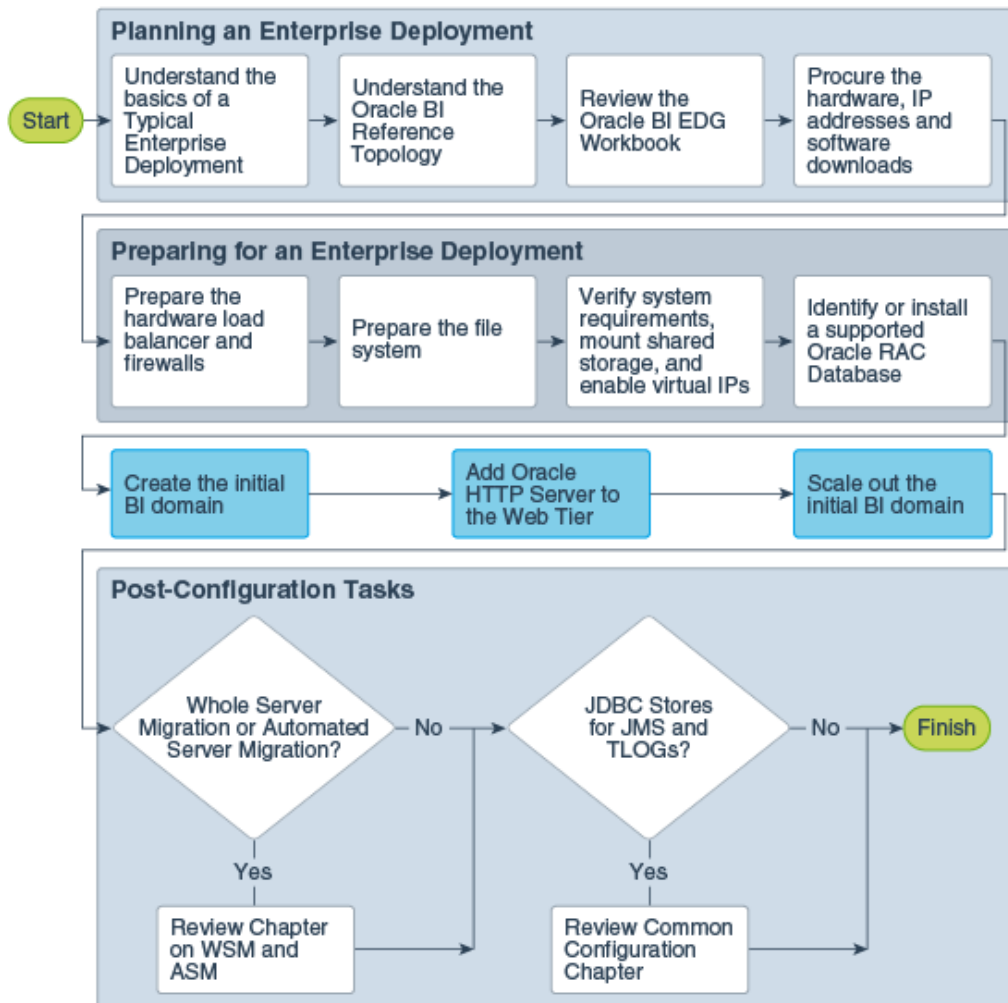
Planning an Enterprise Deployment

Start

Understand the basics of a Typical Enterprise Deployment

Understand the Oracle BI Reference Topology

Review the Oracle BI EDG Workbook

Procure the hardware, IP addresses and software downloads

Preparing for an Enterprise Deployment

Prepare the hardware load balancer and firewalls

Prepare the file system

Verify system requirements, mount shared storage, and enable virtual IPs

Identify or install a supported Oracle RAC Database

Create the initial BI domain

Add Oracle HTTP Server to the Web Tier

Scale out the initial BI domain

Post-Configuration Tasks

Whole Server Migration or Automated Server Migration?

No

JDBC Stores for JMS and TLOGs?

No

Finish

Yes

Yes

Review Chapter on WSM and ASM

Review Common Configuration Chapter